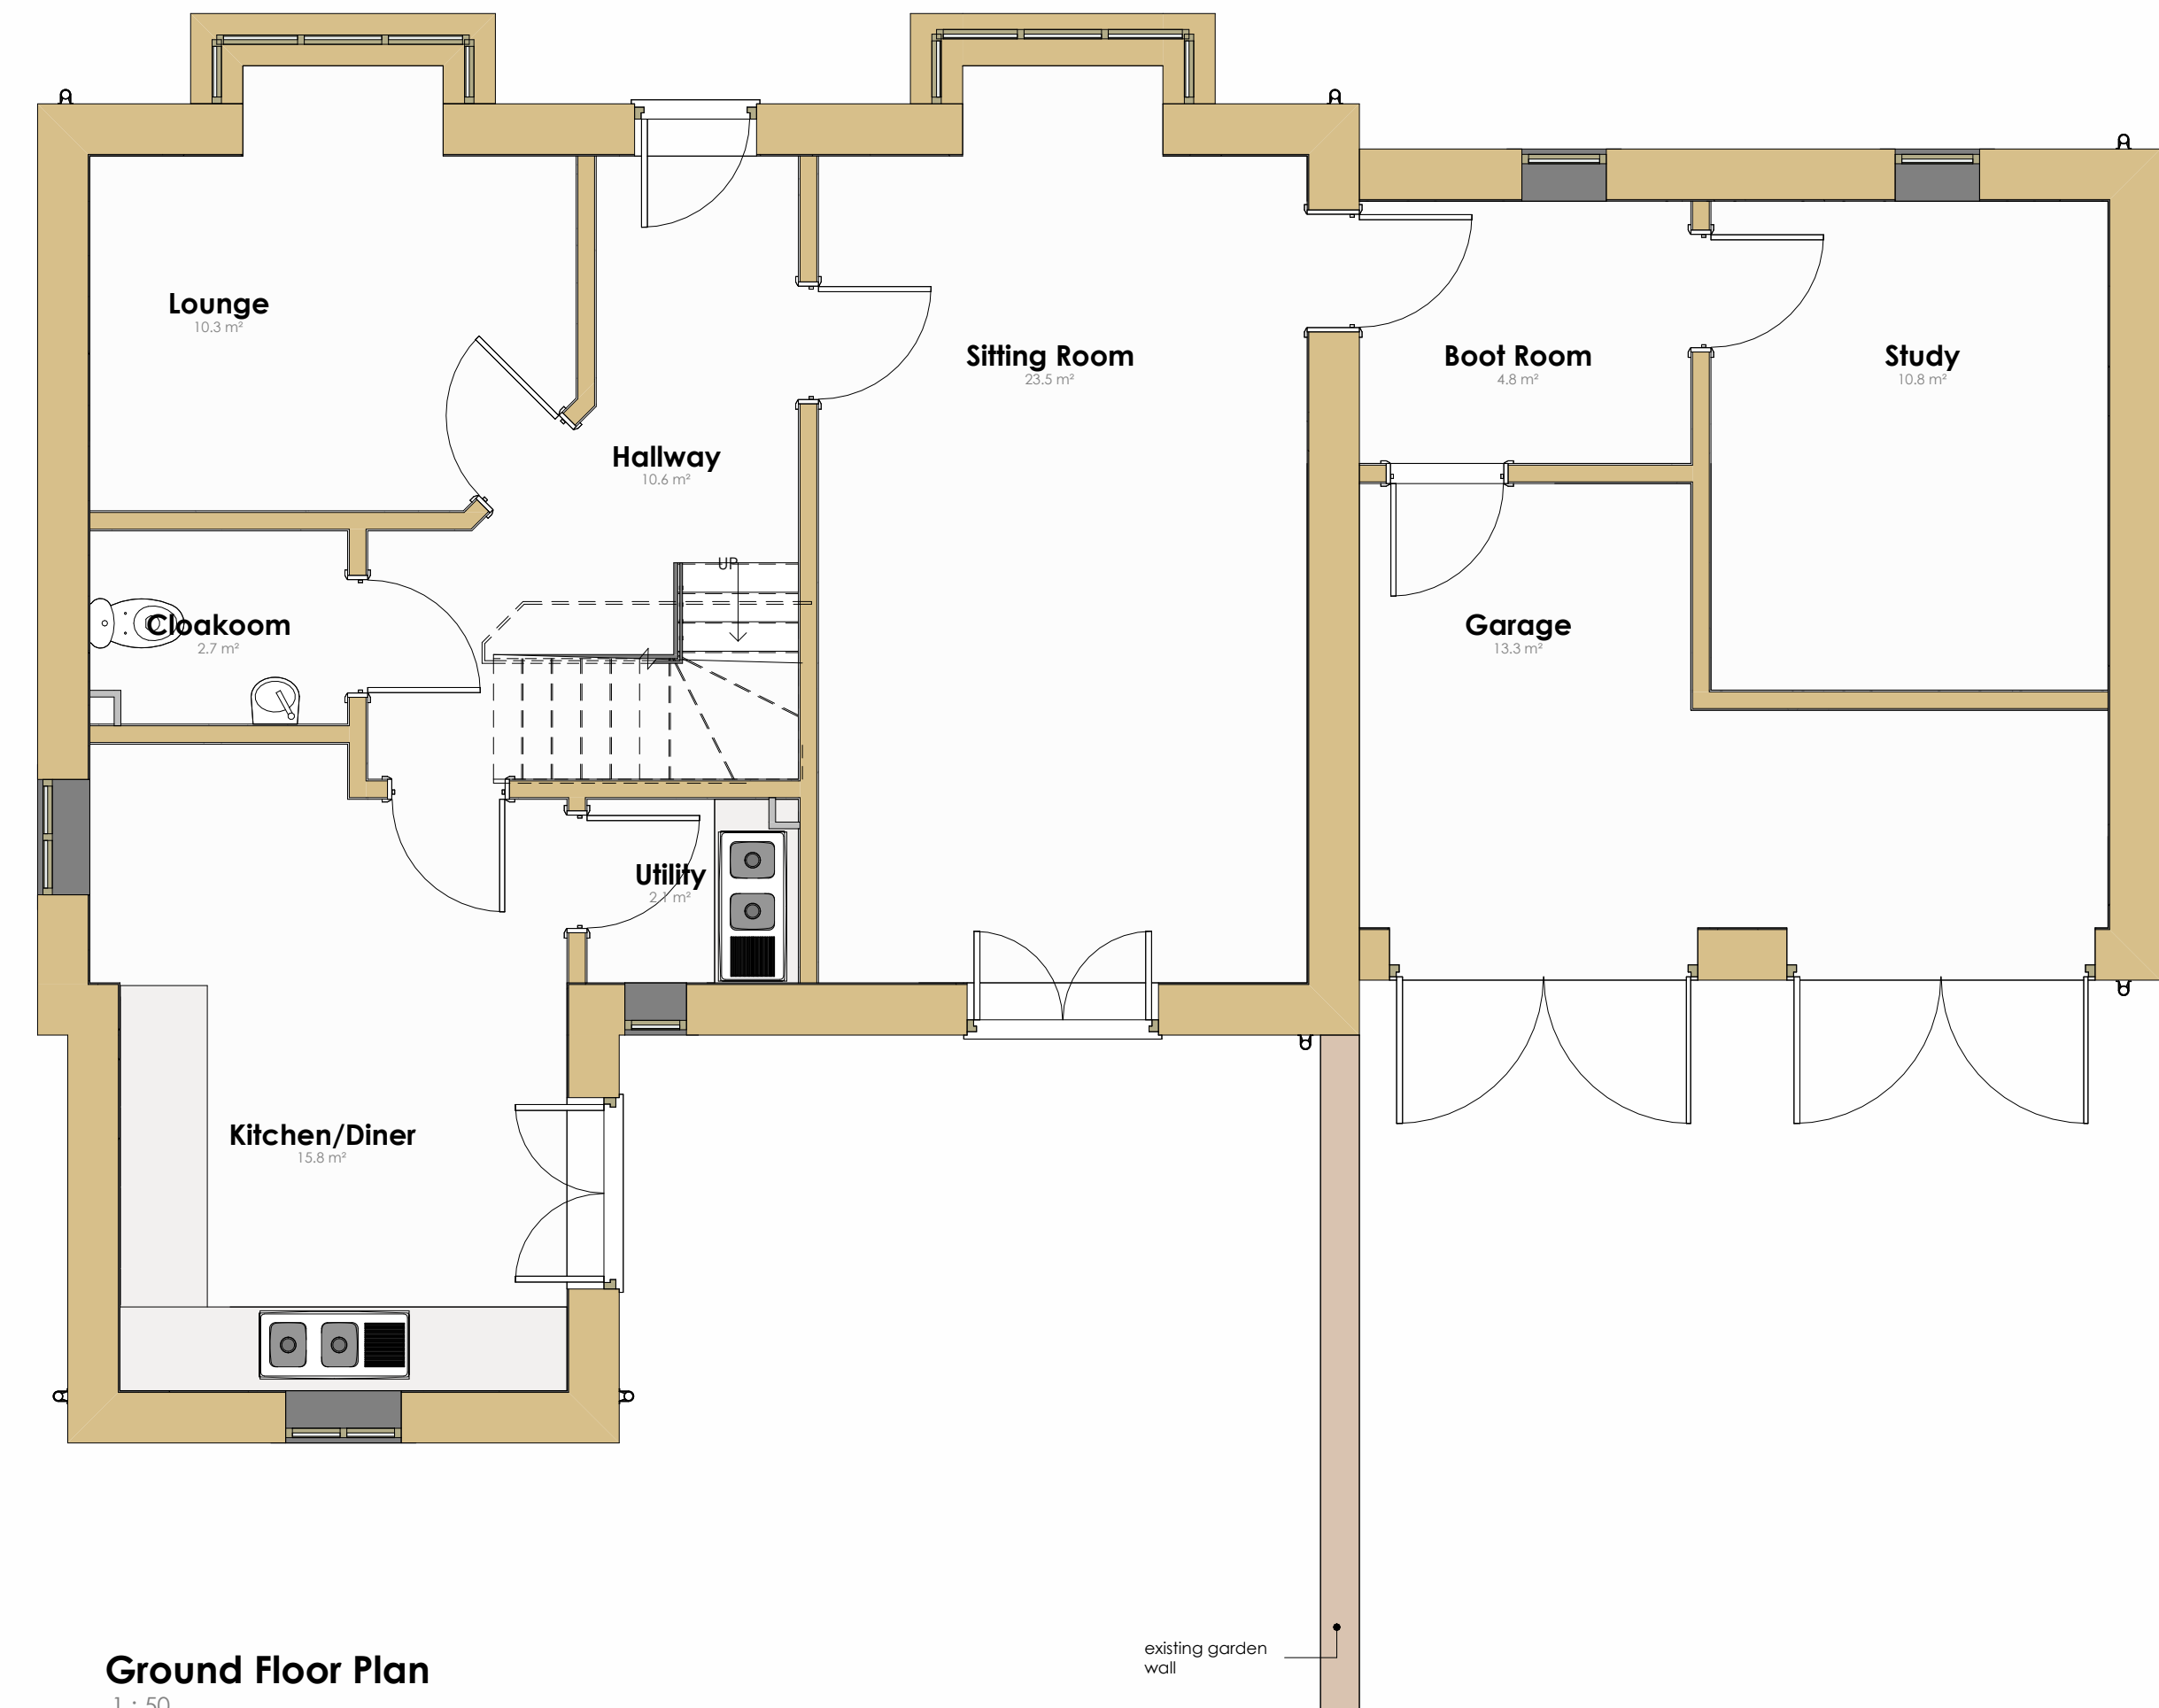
Lounge
10.3 m²

Hallway
10.6 m²

Sitting Room
23.5 m²

Boot Room
4.8 m²

Study
10.8 m²

UP

Cloakoom
2.7 m²

Garage
13.3 m²

Utility
2.1 m²

Kitchen/Diner
15.8 m²

existing garden wall

Ground Floor Plan
1 : 50